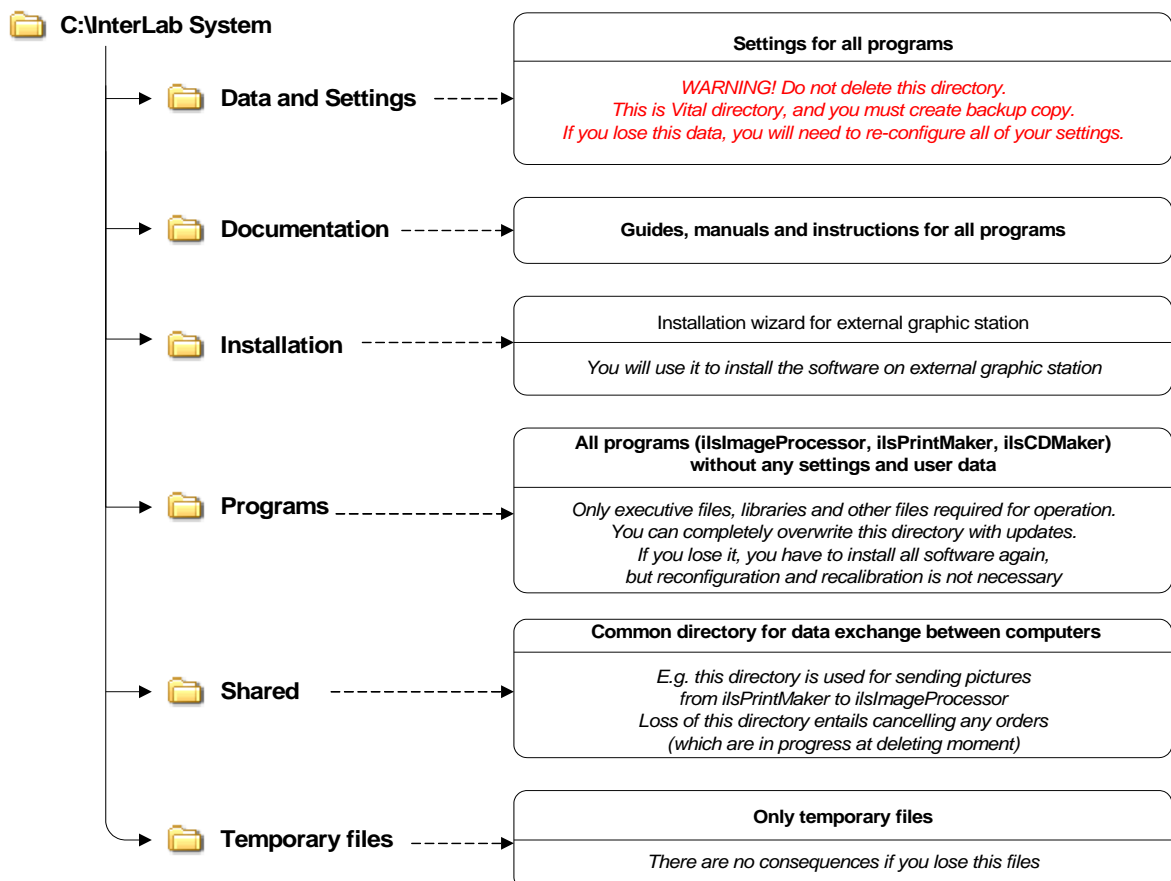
C:\InterLab System

Data and Settings

Settings for all programs

WARNING! Do not delete this directory.
This is Vital directory, and you must create backup copy.
If you lose this data, you will need to re-configure all of your settings.

Documentation

Guides, manuals and instructions for all programs

Installation

Installation wizard for external graphic station

You will use it to install the software on external graphic station

Programs

All programs (ilsImageProcessor, ilsPrintMaker, ilsCDMaker)
without any settings and user data

Only executive files, libraries and other files required for operation.
You can completely overwrite this directory with updates.
If you lose it, you have to install all software again,
but reconfiguration and recalibration is not necessary

Shared

Common directory for data exchange between computers

E.g. this directory is used for sending pictures
from ilsPrintMaker to ilsImageProcessor
Loss of this directory entails cancelling any orders
(which are in progress at deleting moment)

Temporary files

Only temporary files

There are no consequences if you lose this files